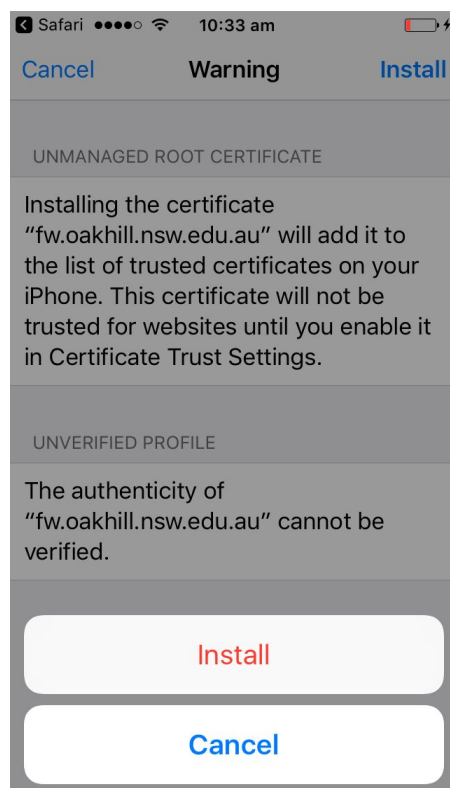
Safari ●●●●○ 10:33 am

Cancel Warning Install

UNMANAGED ROOT CERTIFICATE

Installing the certificate “fw.oakhill.nsw.edu.au” will add it to the list of trusted certificates on your iPhone. This certificate will not be trusted for websites until you enable it in Certificate Trust Settings.

UNVERIFIED PROFILE

The authenticity of “fw.oakhill.nsw.edu.au” cannot be verified.

Install

Cancel